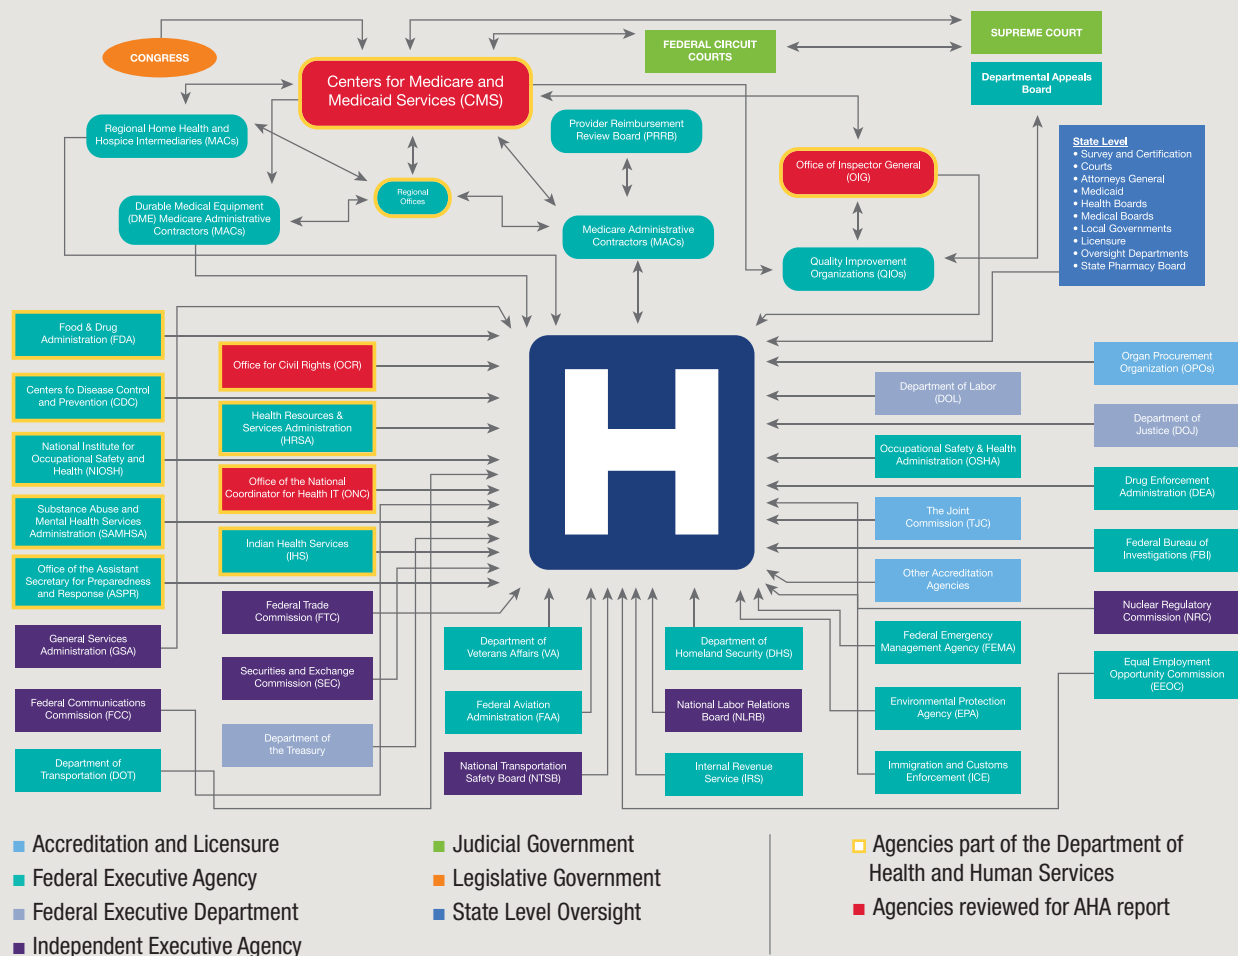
CONGRESS

Centers for Medicare and Medicaid Services (CMS)

FEDERAL CIRCUIT COURTS

SUPREME COURT

Departmental Appeals Board

Regional Home Health and Hospice Intermediaries (MACs)

Provider Reimbursement Review Board (PRRB)

Regional Offices

Office of Inspector General (OIG)

State Level
• Survey and Certification
• Courts
• Attorneys General
• Medicaid
• Health Boards
• Medical Boards
• Local Governments
• Licensure
• Oversight Departments
• State Pharmacy Board

Durable Medical Equipment (DME) Medicare Administrative Contractors (MACs)

Medicare Administrative Contractors (MACs)

Quality Improvement Organizations (QIOs)

Food & Drug Administration (FDA)

Office for Civil Rights (OCR)

Organ Procurement Organization (OPOs)

Department of Labor (DOL)

Centers fo Disease Control and Prevention (CDC)

Health Resources & Services Administration (HRSA)

Department of Justice (DOJ)

National Institute for Occupational Safety and Health (NIOSH)

Occupational Safety & Health Administration (OSHA)

Office of the National Coordinator for Health IT (ONC)

Drug Enforcement Administration (DEA)

Substance Abuse and Mental Health Services Administration (SAMHSA)

The Joint Commission (TJC)

Indian Health Services (IHS)

Federal Bureau of Investigations (FBI)

Office of the Assistant Secretary for Preparedness and Response (ASPR)

Other Accreditation Agencies

Federal Trade Commission (FTC)

Nuclear Regulatory Commission (NRC)

General Services Administration (GSA)

Department of Veterans Affairs (VA)

Department of Homeland Security (DHS)

Federal Emergency Management Agency (FEMA)

Securities and Exchange Commission (SEC)

Equal Employment Opportunity Commission (EEOC)

Federal Communications Commission (FCC)

Federal Aviation Administration (FAA)

National Labor Relations Board (NLRB)

Environmental Protection Agency (EPA)

Department of the Treasury

Department of Transportation (DOT)

National Transportation Safety Board (NTSB)

Internal Revenue Service (IRS)

Immigration and Customs Enforcement (ICE)

Accreditation and Licensure
Federal Executive Agency
Federal Executive Department
Independent Executive Agency

Judicial Government
Legislative Government
State Level Oversight

Agencies part of the Department of Health and Human Services
Agencies reviewed for AHA report